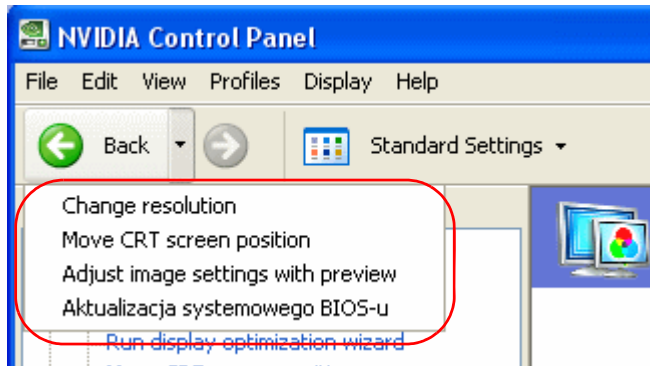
NVIDIA Control Panel

File Edit View Profiles Display Help

Back

Standard Settings

Change resolution
Move CRT screen position
Adjust image settings with preview
Aktualizacja systemowego BIOS-u

Run display optimization wizard